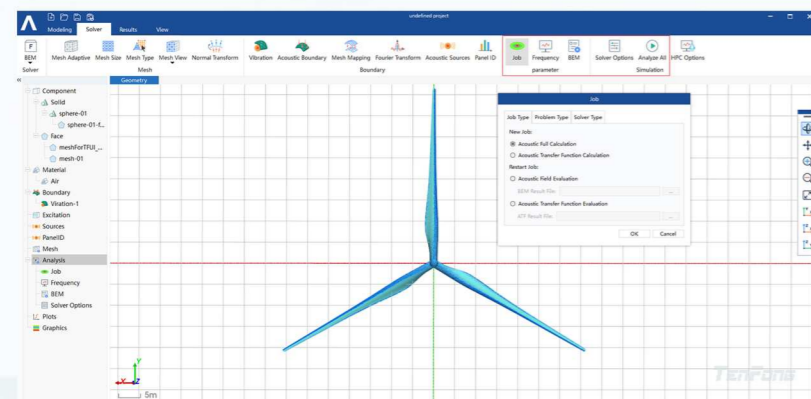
undefined project

Modeling Solver Results View

BEM
Solver

Mesh Adaptive Mesh Size Mesh Type Mesh View Normal Transform
Mesh

Vibration Acoustic Boundary Mesh Mapping Fourier Transform Acoustic Sources Panel ID
Boundary

Job Frequency BEM
parameter

Solver Options Analyze All
Simulation

HPC Options

Geometry

Component
Solid
sphere-01
sphere-01-f...
Face
meshForTFUI_...
mesh-01
Material
Air
Boundary
Viration-1
Excitation
Sources
PanelID
Mesh
Analysis
Job
Frequency
BEM
Solver Options
Plots
Graphics

Job

Job Type Problem Type Solver Type

New Job:
Acoustic Full Calculation
Acoustic Transfer Function Calculation
Restart Job:
Acoustic Field Evaluation
BEM Result File:
Acoustic Transfer Function Evaluation
ATF Result File:

OK Cancel

5m

TENFONG